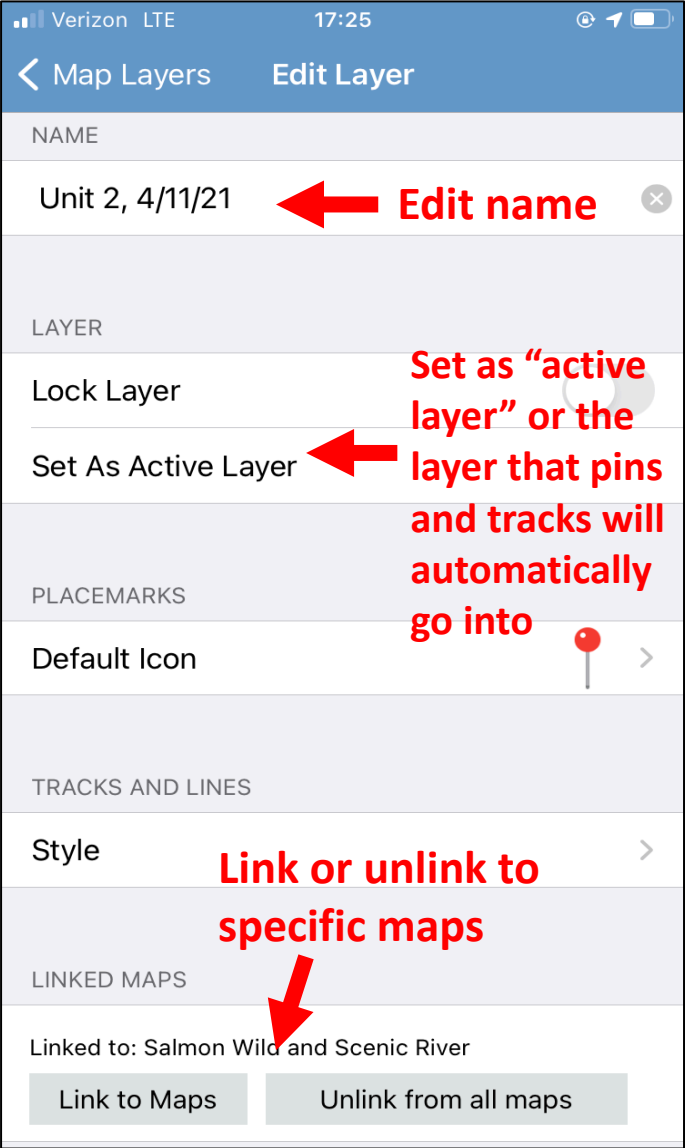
Verizon LTE 17:25

Map Layers Edit Layer

NAME

Unit 2, 4/11/21

Edit name

LAYER

Lock Layer

Set As Active Layer

Set as “active layer” or the layer that pins and tracks will automatically go into

PLACEMARKS

Default Icon

TRACKS AND LINES

Style

Link or unlink to specific maps

LINKED MAPS

Linked to: Salmon Wild and Scenic River

Link to Maps

Unlink from all maps